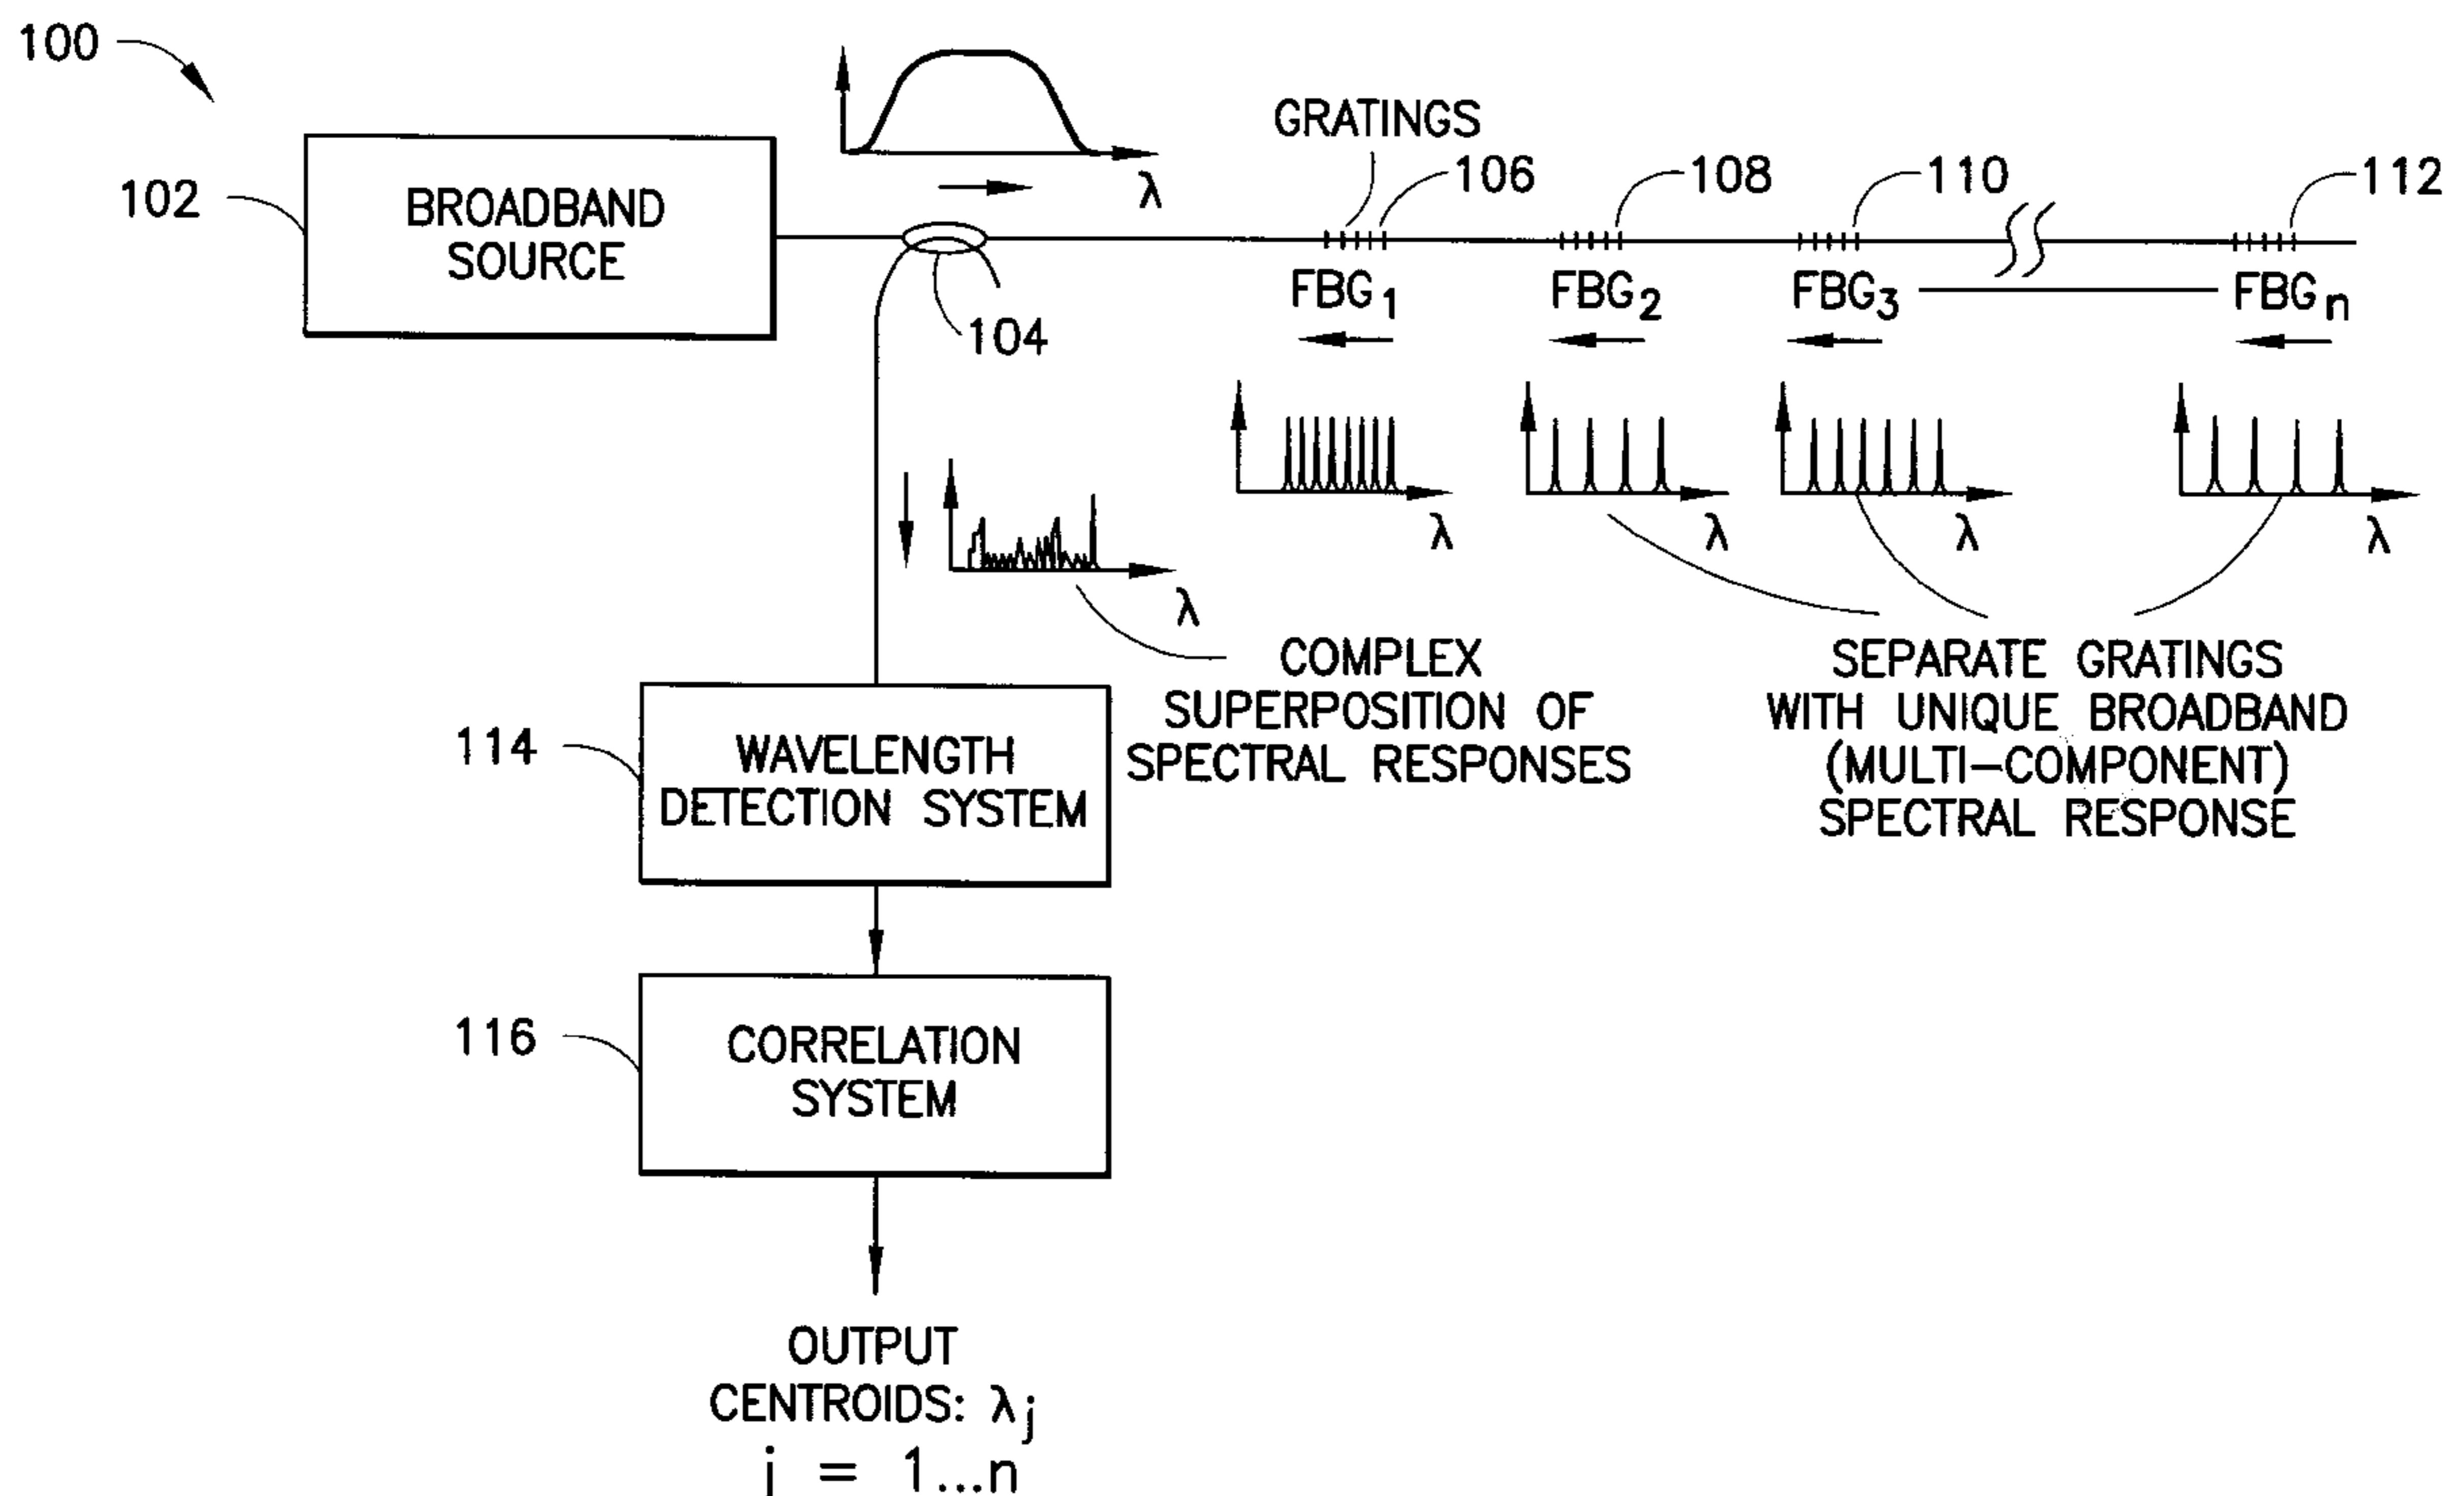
100

102

BROADBAND SOURCE

$\lambda$

GRATINGS

106

108

110

112

104

$FBG_1$

$FBG_2$

$FBG_3$

$FBG_n$

$\lambda$

$\lambda$

$\lambda$

$\lambda$

$\lambda$

COMPLEX SUPERPOSITION OF SPECTRAL RESPONSES

SEPARATE GRATINGS WITH UNIQUE BROADBAND (MULTI–COMPONENT) SPECTRAL RESPONSE

114

WAVELENGTH DETECTION SYSTEM

116

CORRELATION SYSTEM

OUTPUT CENTROIDS: $\lambda_j$
$j = 1...n$